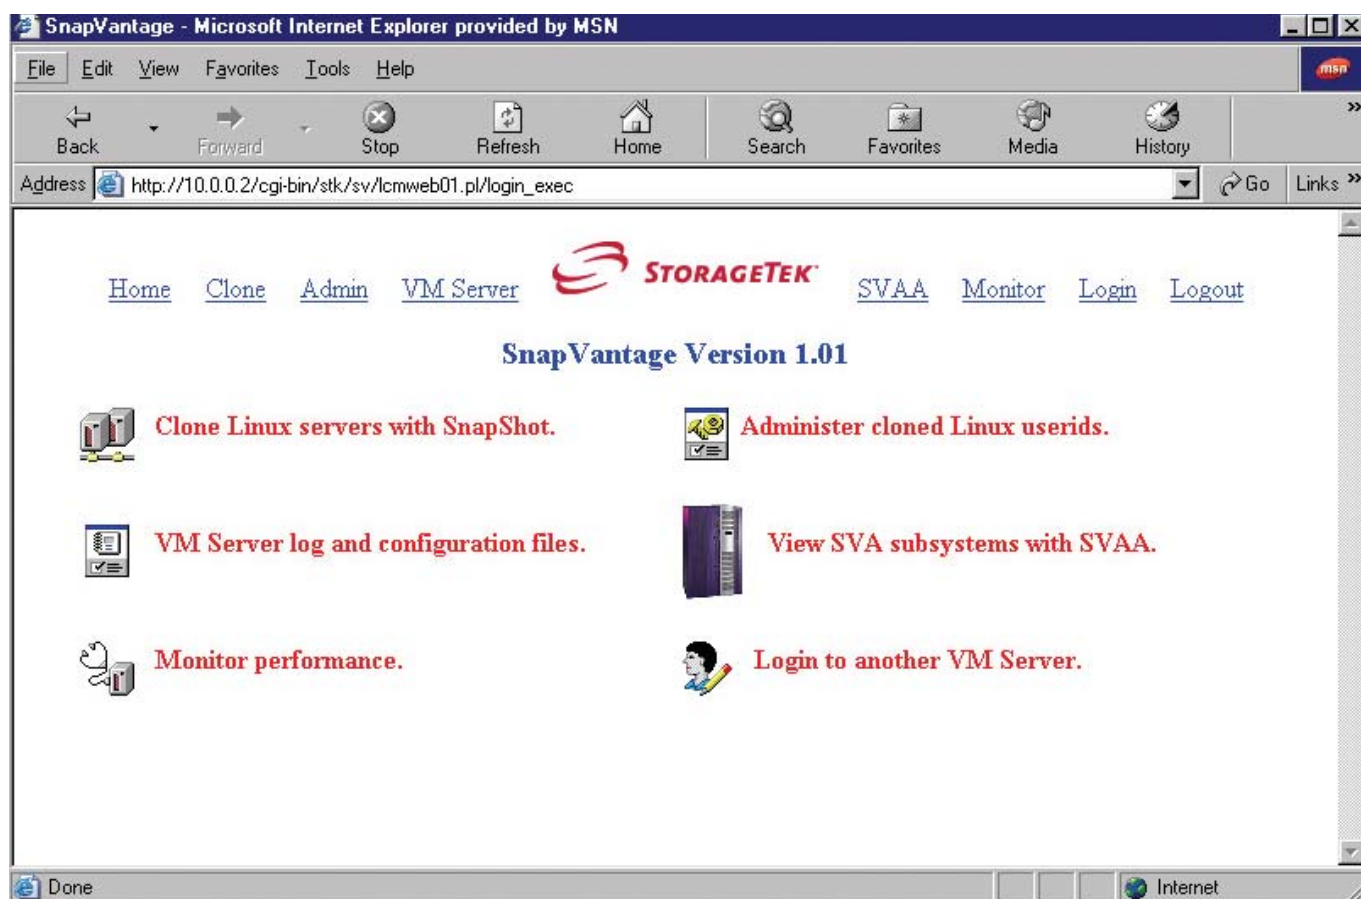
SnapVantage - Microsoft Internet Explorer provided by MSN

File Edit View Favorites Tools Help

msn

Back Forward Stop Refresh Home Search Favorites Media History

Address http://10.0.0.2/cgi-bin/stk/sv/lcmweb01.pl/login_exec

Go Links »

Home Clone Admin VM Server STORAGETEK SVAA Monitor Login Logout

SnapVantage Version 1.01

Clone Linux servers with SnapShot.

Administer cloned Linux userids.

VM Server log and configuration files.

View SVA subsystems with SVAA.

Monitor performance.

Login to another VM Server.

Done

Internet